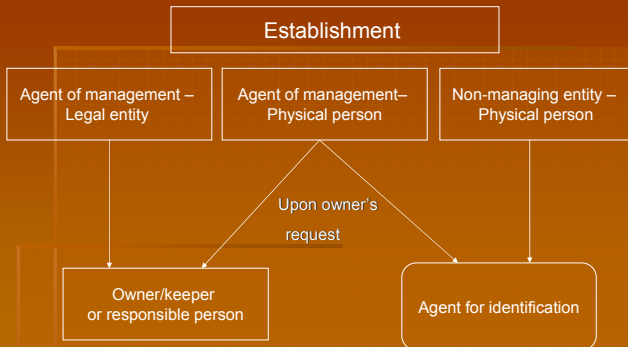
Establishment

Agent of management – Legal entity

Agent of management– Physical person

Non-managing entity – Physical person

Upon owner's request

Owner/keeper or responsible person

Agent for identification